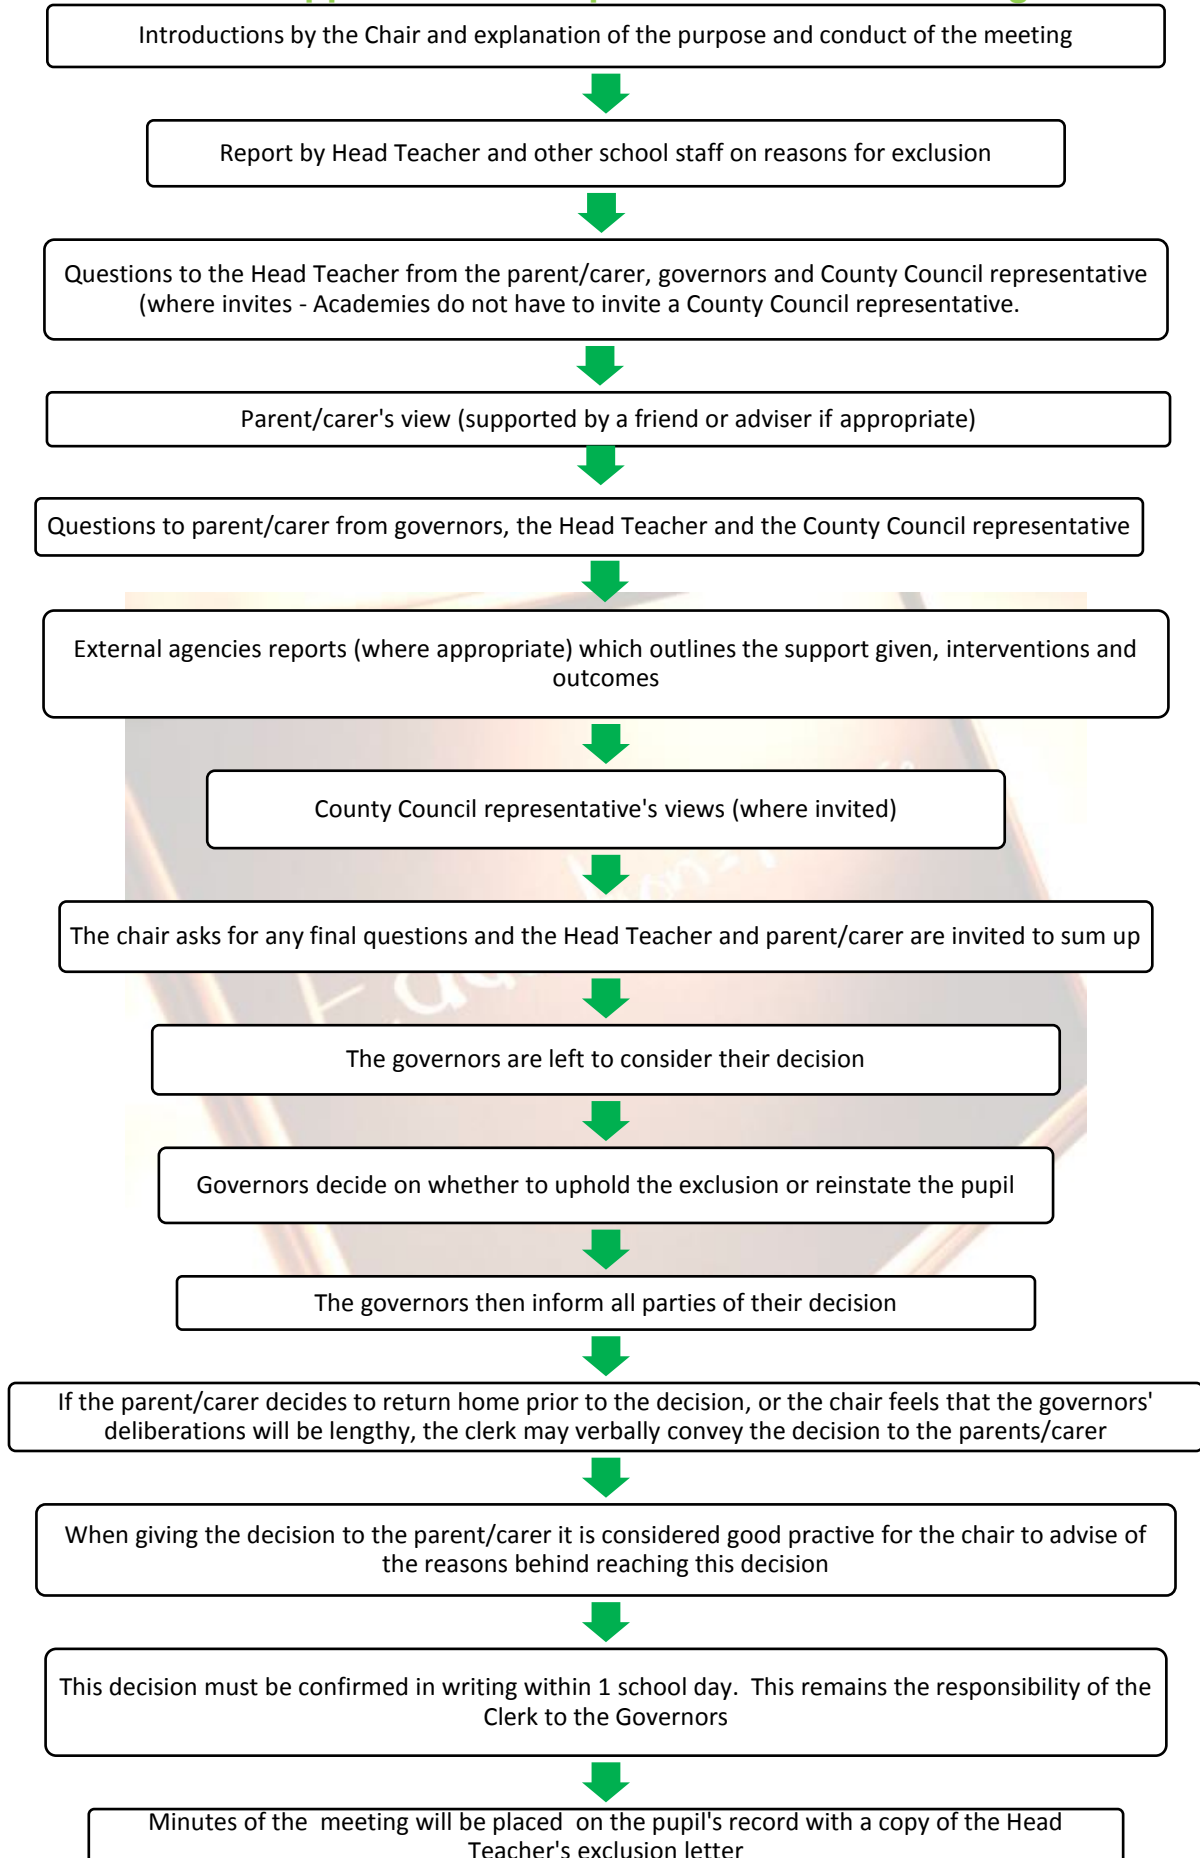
Introductions by the Chair and explanation of the purpose and conduct of the meeting

Report by Head Teacher and other school staff on reasons for exclusion

Questions to the Head Teacher from the parent/carer, governors and County Council representative (where invites - Academies do not have to invite a County Council representative.

Parent/carer's view (supported by a friend or adviser if appropriate)

Questions to parent/carer from governors, the Head Teacher and the County Council representative

External agencies reports (where appropriate) which outlines the support given, interventions and outcomes

County Council representative's views (where invited)

The chair asks for any final questions and the Head Teacher and parent/carer are invited to sum up

The governors are left to consider their decision

Governors decide on whether to uphold the exclusion or reinstate the pupil

The governors then inform all parties of their decision

If the parent/carer decides to return home prior to the decision, or the chair feels that the governors' deliberations will be lengthy, the clerk may verbally convey the decision to the parents/carer

When giving the decision to the parent/carer it is considered good practive for the chair to advise of the reasons behind reaching this decision

This decision must be confirmed in writing within 1 school day. This remains the responsibility of the Clerk to the Governors

Minutes of the meeting will be placed on the pupil's record with a copy of the Head Teacher's exclusion letter